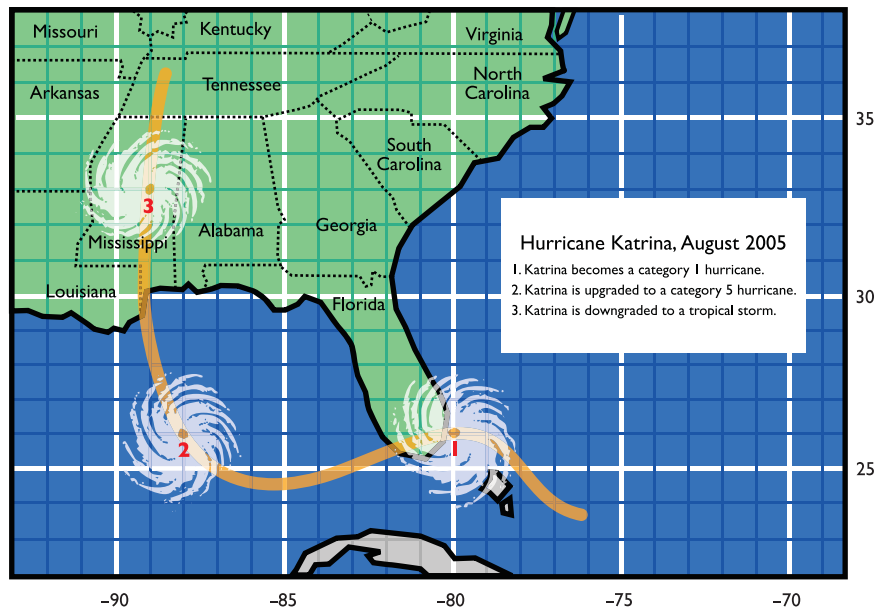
Missouri
Kentucky
Virginia
North Carolina
Arkansas
Tennessee
South Carolina
Mississippi
Alabama
Georgia
Louisiana
Florida

Hurricane Katrina, August 2005
1. Katrina becomes a category 1 hurricane.
2. Katrina is upgraded to a category 5 hurricane.
3. Katrina is downgraded to a tropical storm.

3
2
1

35
30
25

−90
−85
−80
−75
−70